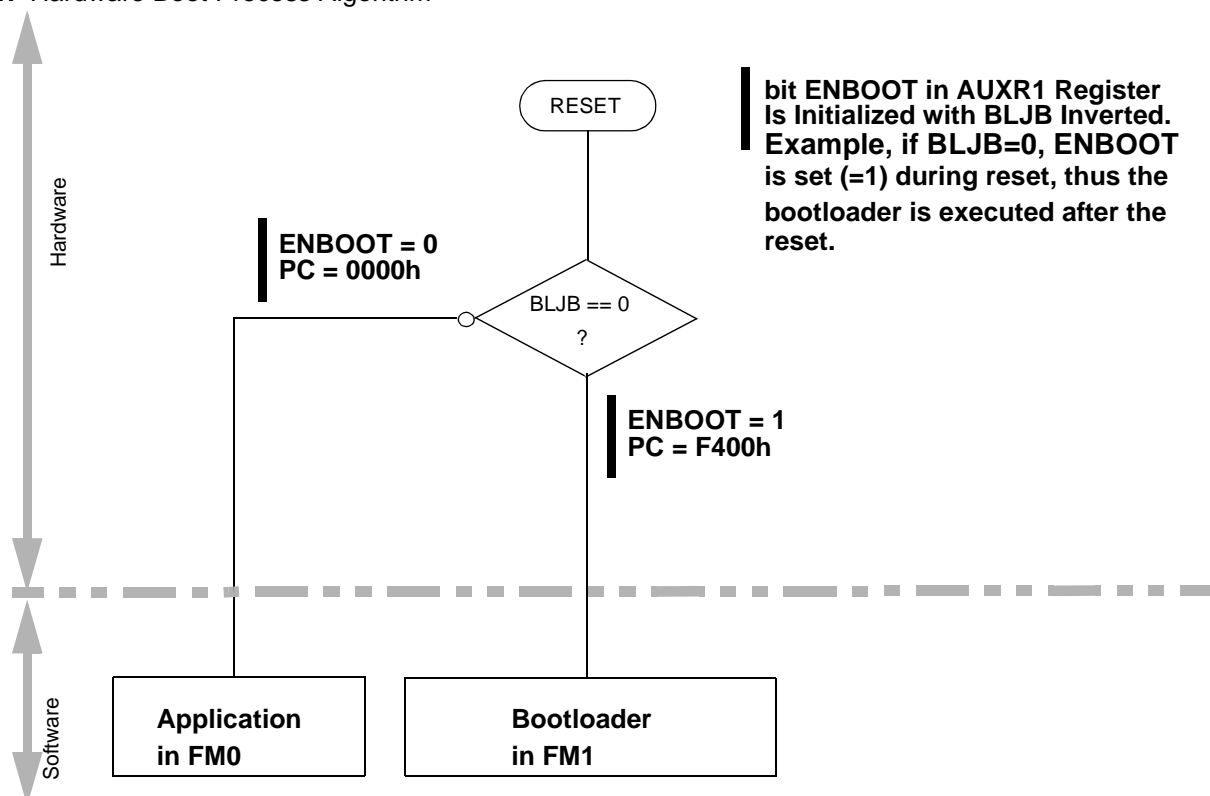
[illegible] Hardware Boot Process Algorithm

bit ENBOOT in AUXR1 Register Is Initialized with BLJB Inverted. Example, if BLJB=0, ENBOOT is set (=1) during reset, thus the bootloader is executed after the reset.

RESET

Hardware

ENBOOT = 0
PC = 0000h

BLJB == 0
?

ENBOOT = 1
PC = F400h

Software

Application
in FM0

Bootloader
in FM1